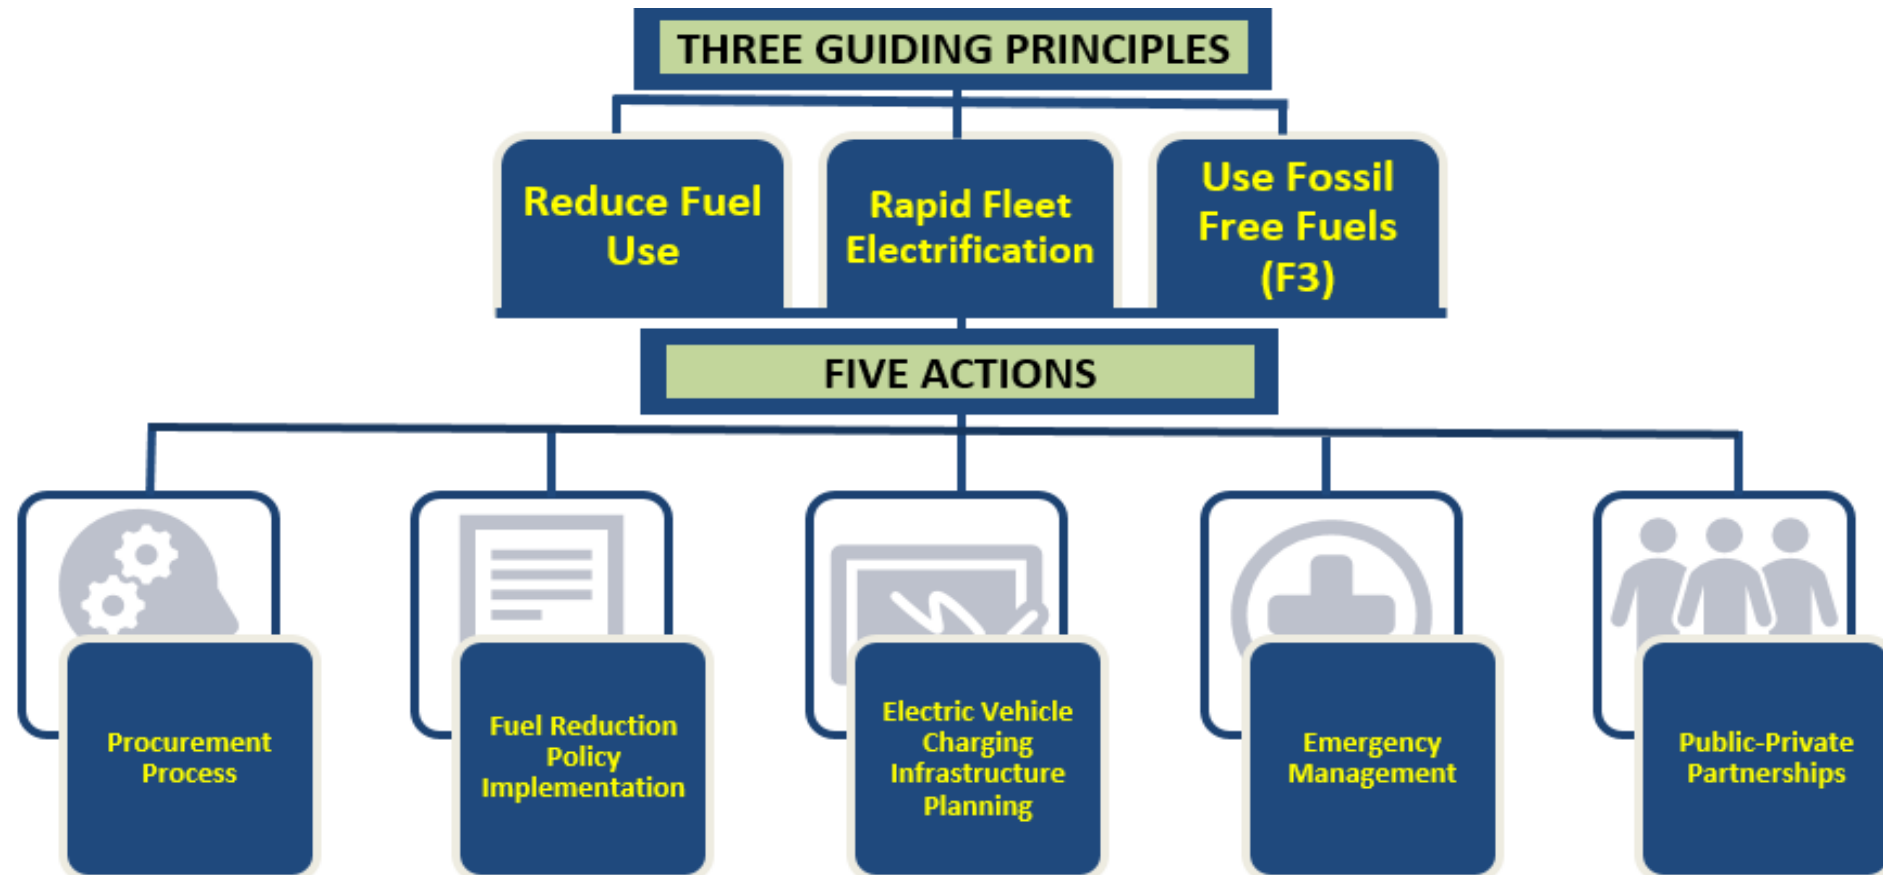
THREE GUIDING PRINCIPLES

Reduce Fuel Use

Rapid Fleet Electrification

Use Fossil Free Fuels (F3)

FIVE ACTIONS

Procurement Process

Fuel Reduction Policy Implementation

Electric Vehicle Charging Infrastructure Planning

Emergency Management

Public-Private Partnerships